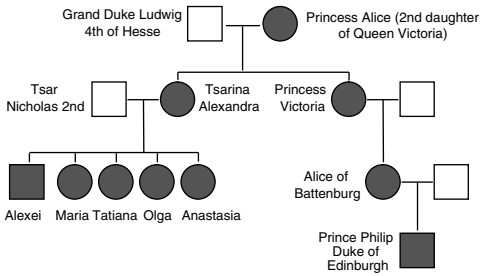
Grand Duke Ludwig 4th of Hesse

Princess Alice (2nd daughter of Queen Victoria)

Tsar Nicholas 2nd

Tsarina Alexandra

Princess Victoria

Alexei

Maria

Tatiana

Olga

Anastasia

Alice of Battenburg

Prince Philip Duke of Edinburgh